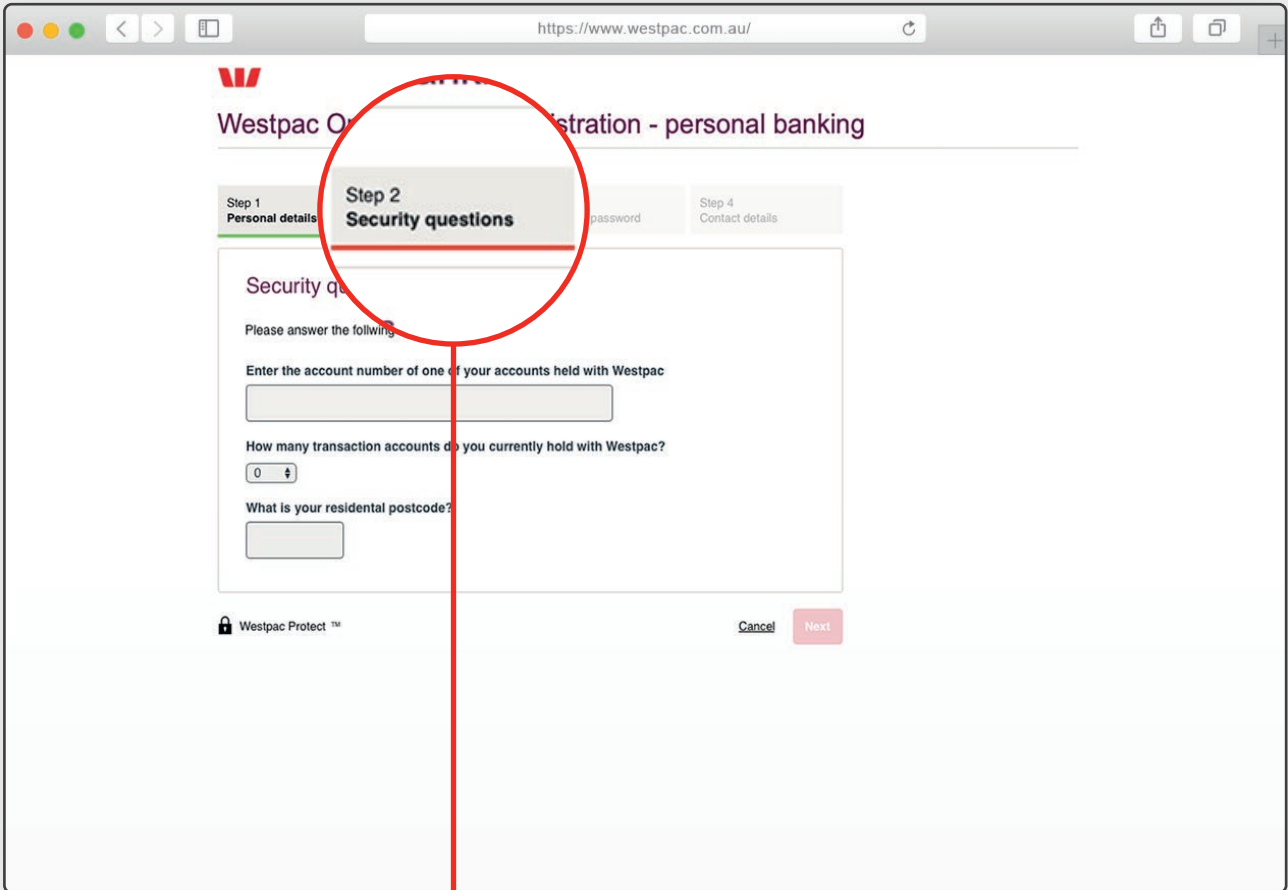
https://www.westpac.com.au/

Westpac O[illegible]istration - personal banking

Step 1
Personal details

Step 2
Security questions

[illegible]password

Step 4
Contact details

Security qu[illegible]

Please answer the follwing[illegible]

Enter the account number of one of your accounts held with Westpac

How many transaction accounts do you currently hold with Westpac?

0

What is your residental postcode?

Westpac Protect ™

Cancel

Next